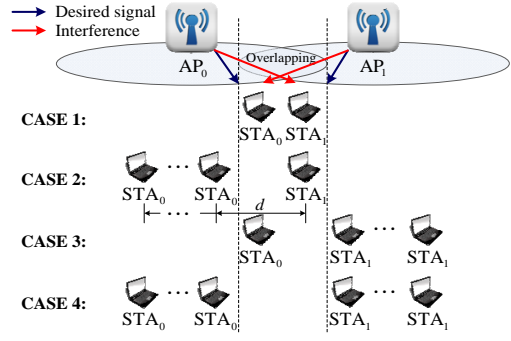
Desired signal
Interference

$AP_0$
Overlapping
$AP_1$

CASE 1:
$STA_0$ $STA_1$

CASE 2:
$STA_0$ … $STA_0$ $STA_1$
… $d$

CASE 3:
$STA_0$ $STA_1$ … $STA_1$

CASE 4:
$STA_0$ … $STA_0$ $STA_1$ … $STA_1$